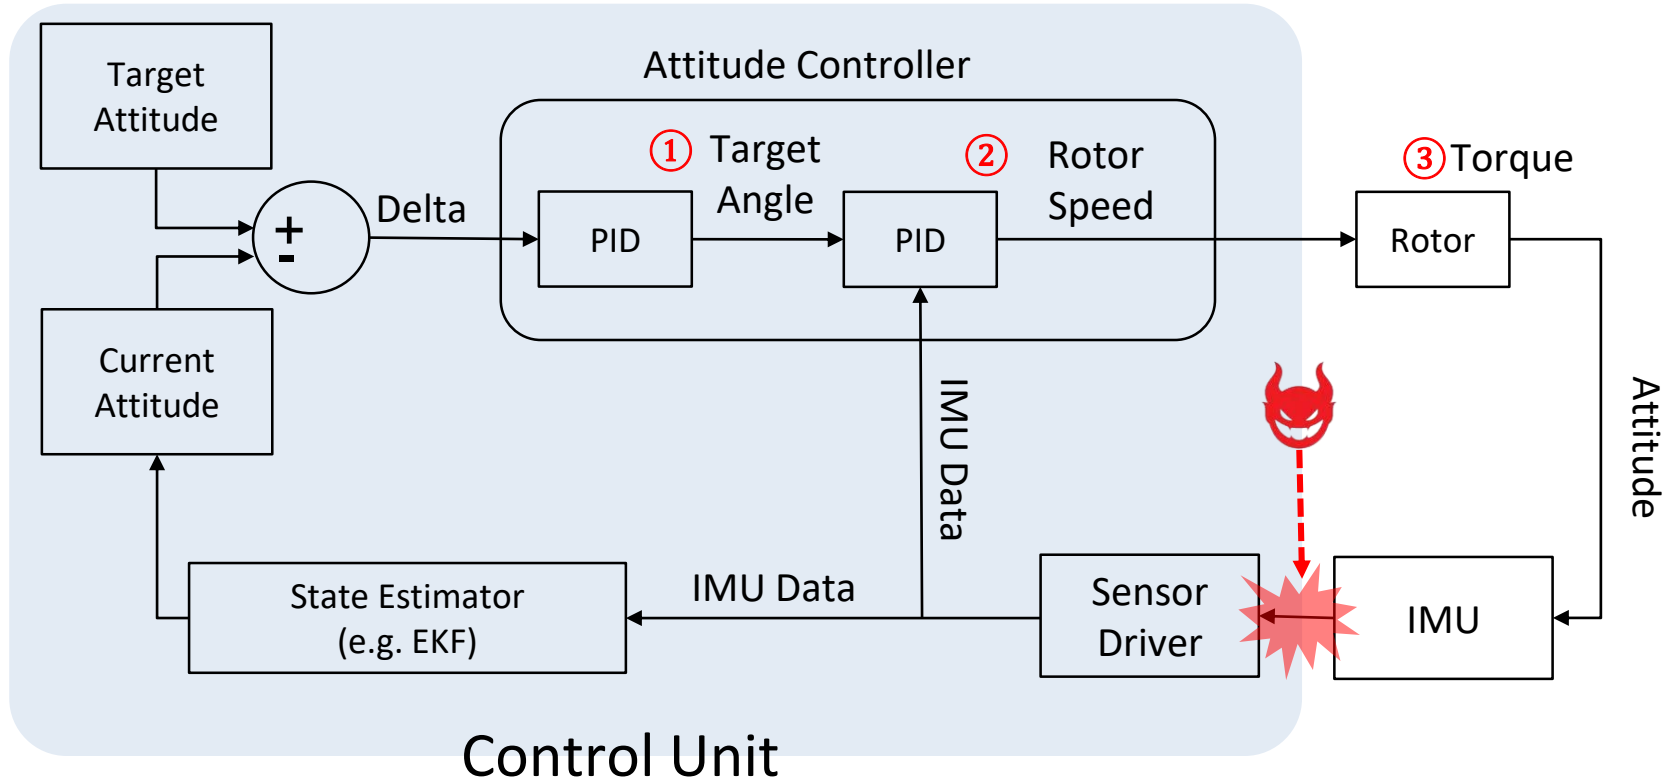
Target Attitude

Attitude Controller

① Target Angle

② Rotor Speed

③ Torque

+
-

Delta

PID

PID

Rotor

Current Attitude

IMU Data

Attitude

State Estimator (e.g. EKF)

IMU Data

Sensor Driver

IMU

Control Unit